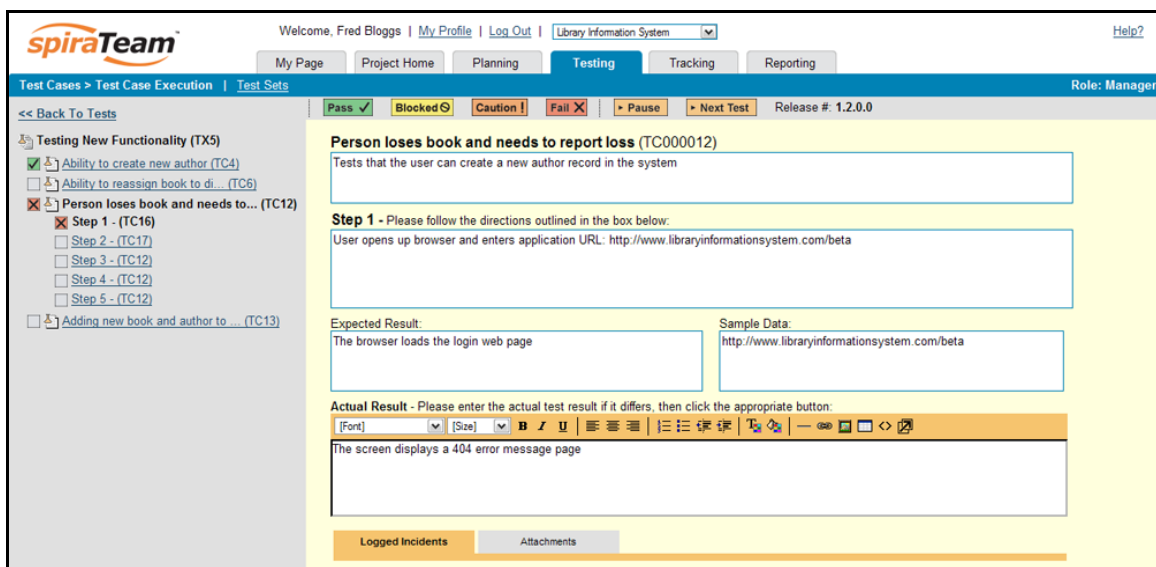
spiraTeam

Welcome, Fred Bloggs | My Profile | Log Out | Library Information System

Help?

My Page | Project Home | Planning | Testing | Tracking | Reporting

Test Cases > Test Case Execution | Test Sets

Role: Manager

<< Back To Tests

Testing New Functionality (TX5)
Ability to create new author (TC4)
Ability to reassign book to di... (TC6)
Person loses book and needs to... (TC12)
Step 1 - (TC16)
Step 2 - (TC17)
Step 3 - (TC12)
Step 4 - (TC12)
Step 5 - (TC12)
Adding new book and author to ... (TC13)

Pass | Blocked | Caution ! | Fail | Pause | Next Test | Release #: 1.2.0.0

Person loses book and needs to report loss (TC000012)

Tests that the user can create a new author record in the system

Step 1 - Please follow the directions outlined in the box below:

User opens up browser and enters application URL: http://www.libraryinformationsystem.com/beta

Expected Result:

The browser loads the login web page

Sample Data:

http://www.libraryinformationsystem.com/beta

Actual Result - Please enter the actual test result if it differs, then click the appropriate button:

[Font] [Size] B I U

The screen displays a 404 error message page

Logged Incidents | Attachments